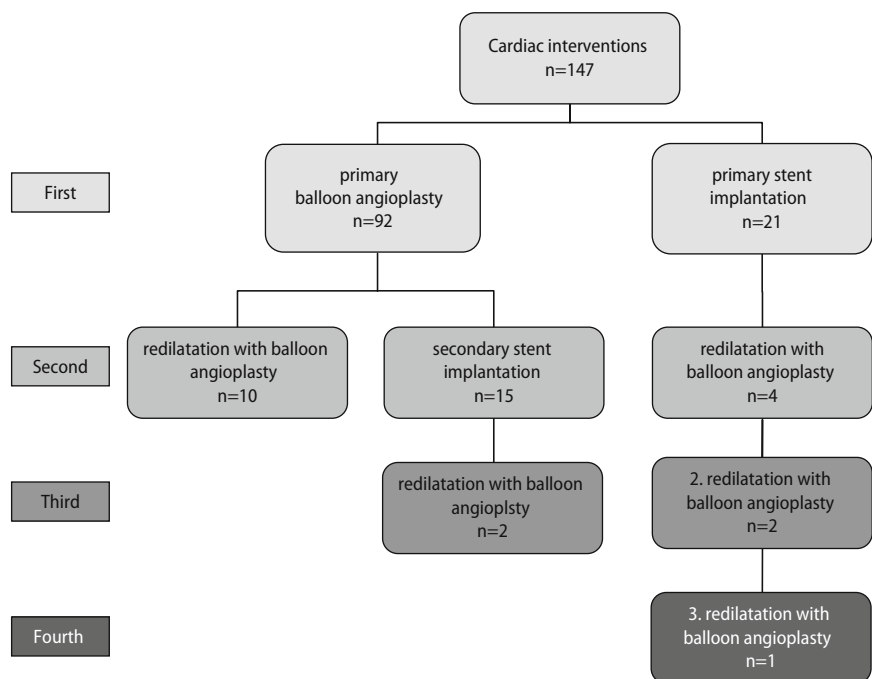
Cardiac interventions
n=147

First

primary
balloon angioplasty
n=92

primary stent
implantation
n=21

Second

redilatation with balloon
angioplasty
n=10

secondary stent
implantation
n=15

redilatation with
balloon angioplasty
n=4

Third

redilatation with balloon
angioplsty
n=2

2. redilatation with
balloon angioplasty
n=2

Fourth

3. redilatation with
balloon angioplasty
n=1